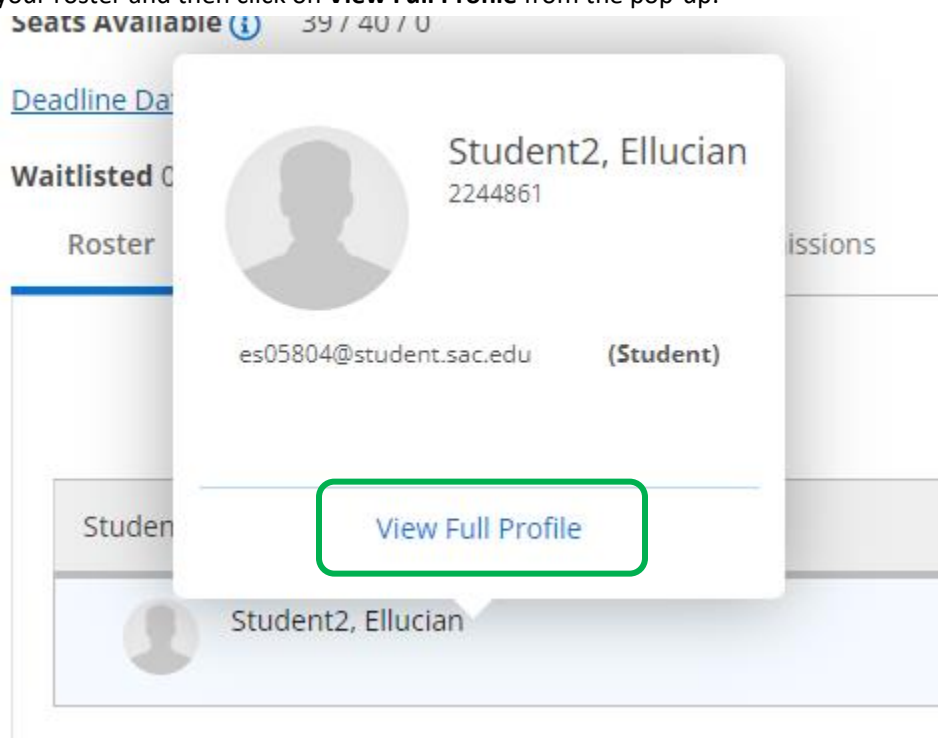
your roster and then click on **View Full Profile** from the pop-up.

Seats Available 39 / 40 / 0

Deadline Da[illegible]

Waitlisted 0

Roster

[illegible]issions

Studen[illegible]

Student2, Ellucian

2244861

es05804@student.sac.edu (Student)

View Full Profile

Student2, Ellucian